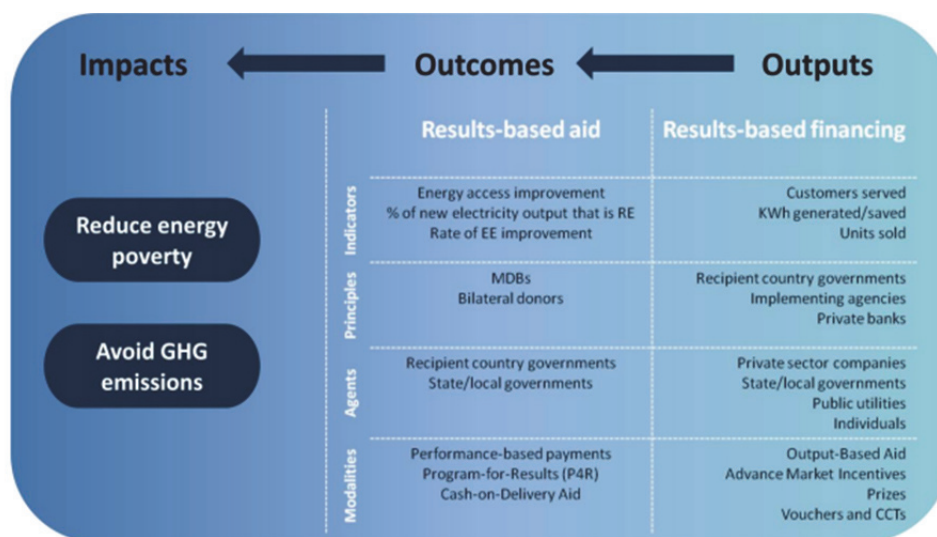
Impacts

Outcomes

Outputs

Reduce energy poverty

Avoid GHG emissions

| | Results-based aid | Results-based financing |
|---|---|---|
| Indicators | Energy access improvement<br>% of new electricity output that is RE<br>Rate of EE improvement | Customers served<br>KWh generated/saved<br>Units sold |
| Principles | MDBs<br>Bilateral donors | Recipient country governments<br>Implementing agencies<br>Private banks |
| Agents | Recipient country governments<br>State/local governments | Private sector companies<br>State/local governments<br>Public utilities<br>Individuals |
| Modalities | Performance-based payments<br>Program-for-Results (P4R)<br>Cash-on-Delivery Aid | Output-Based Aid<br>Advance Market Incentives<br>Prizes<br>Vouchers and CCTs |